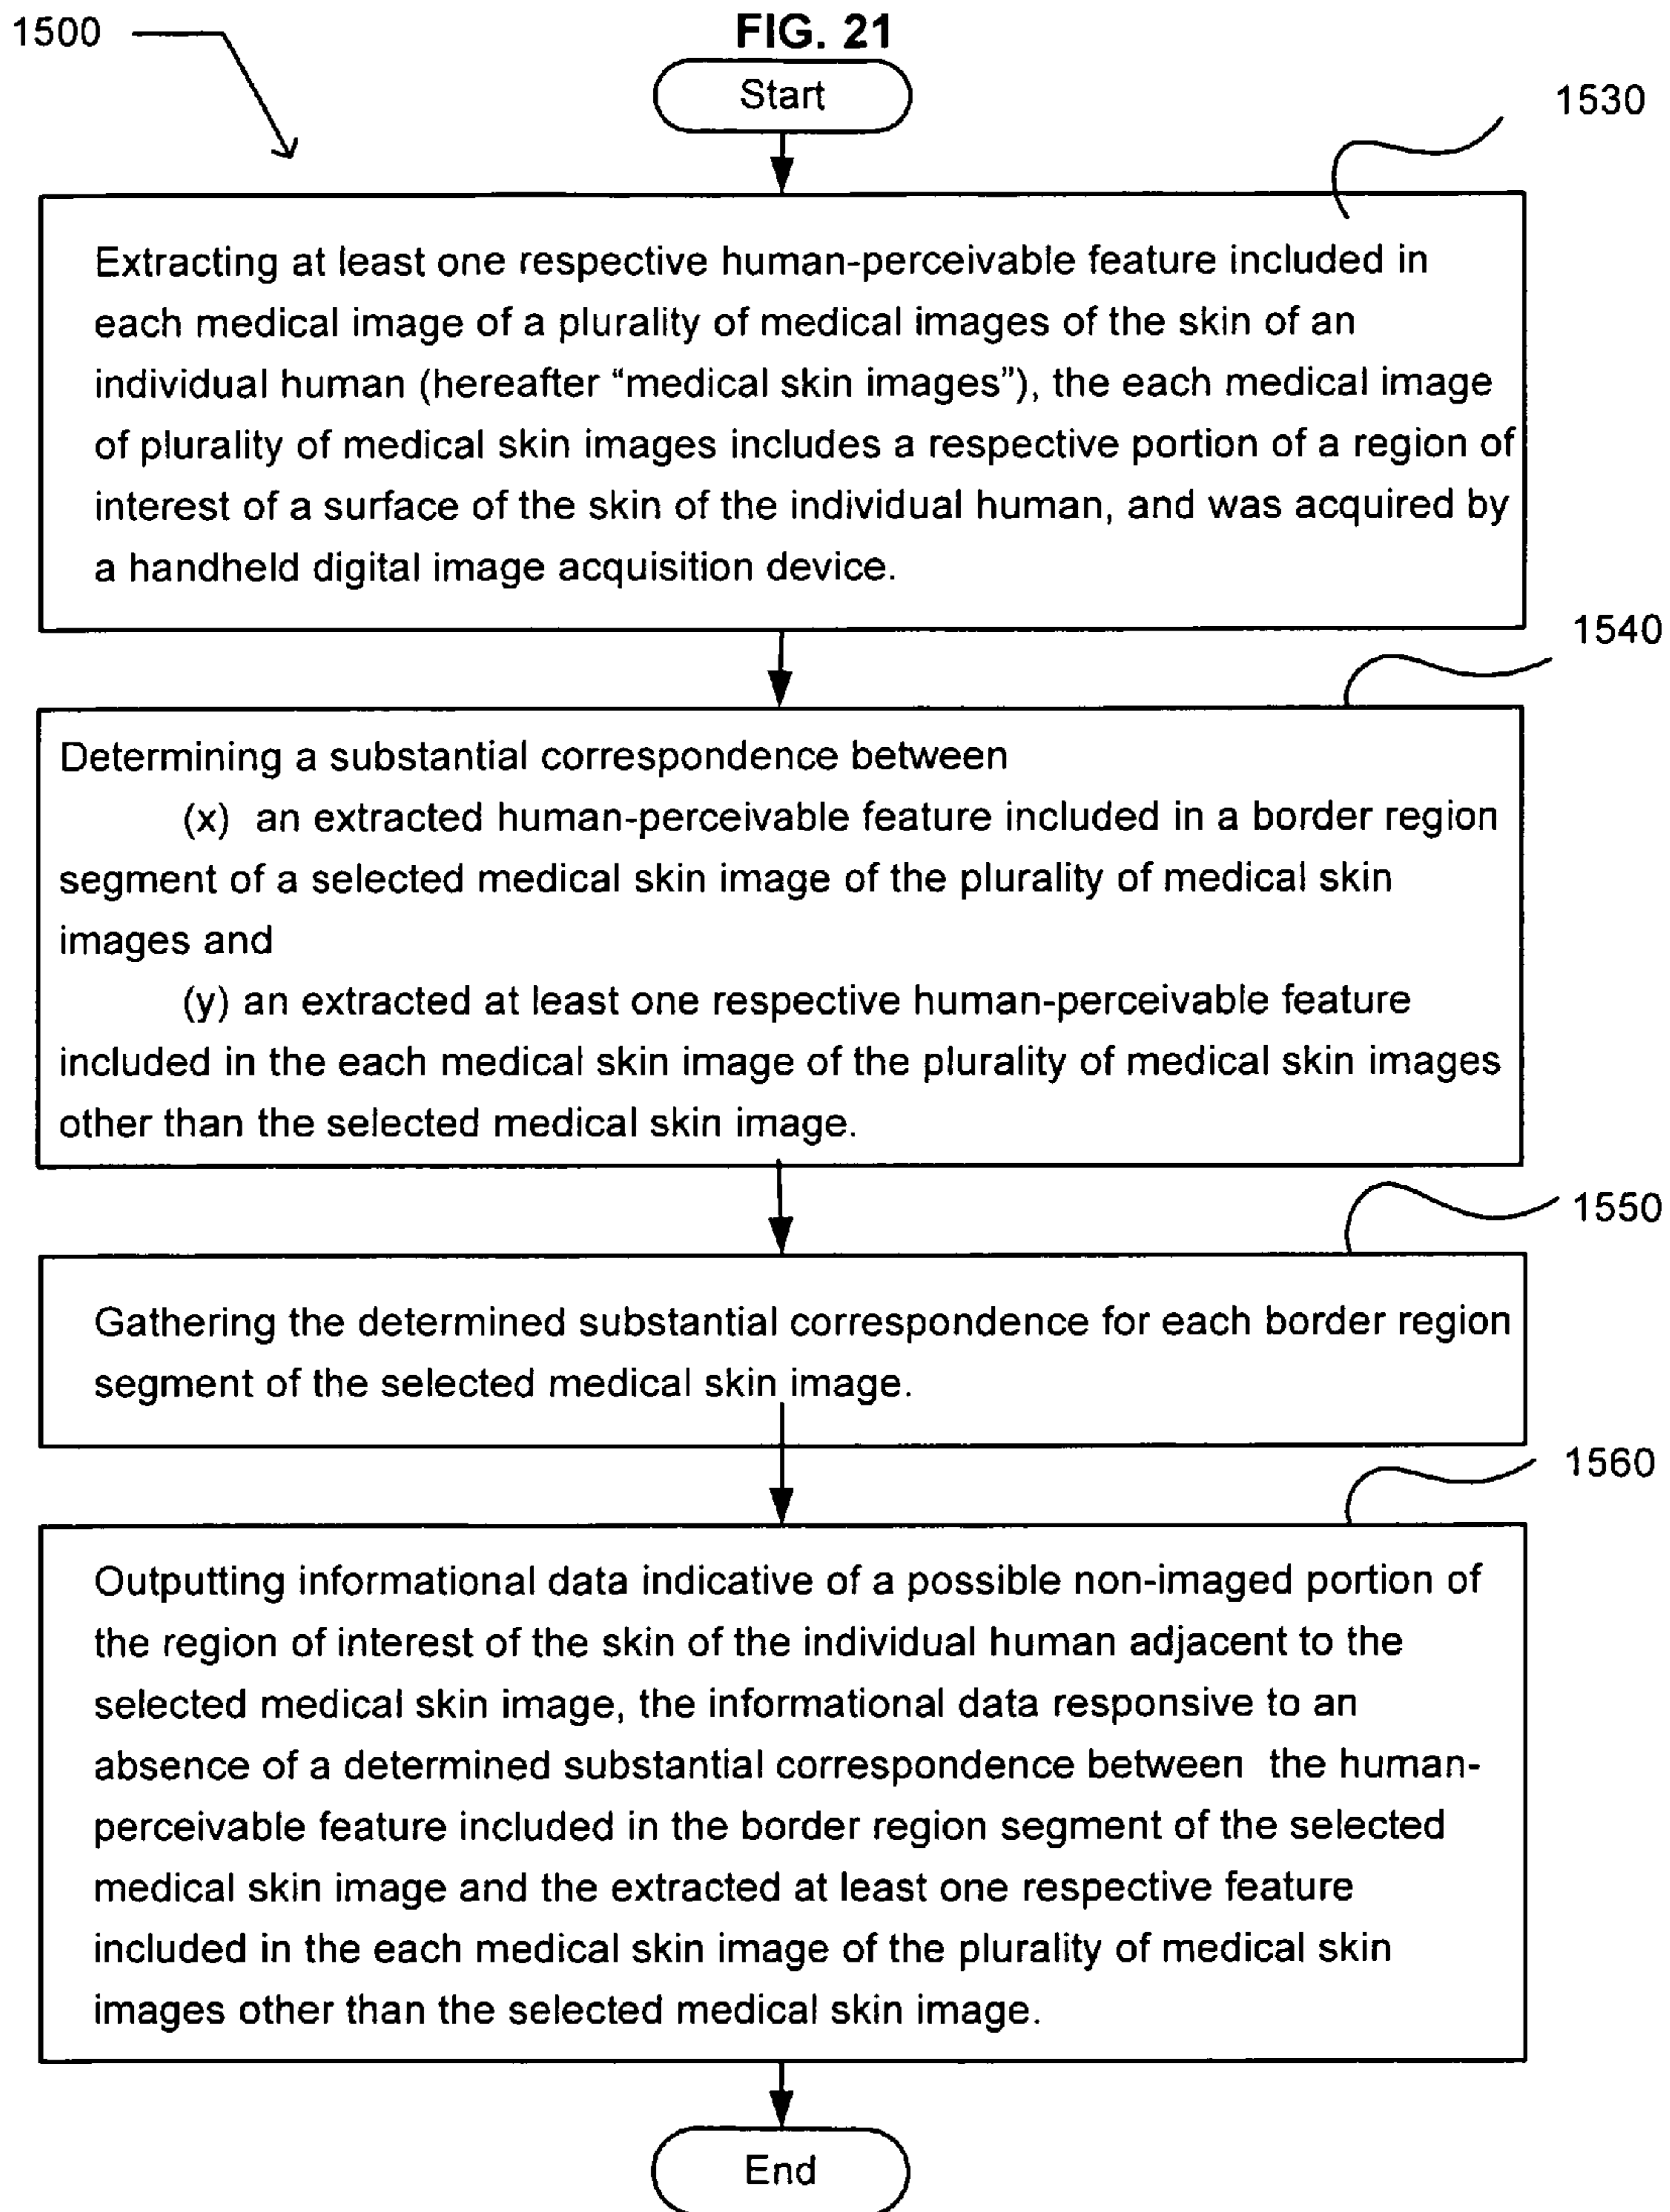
1500

FIG. 21

Start

1530

Extracting at least one respective human-perceivable feature included in each medical image of a plurality of medical images of the skin of an individual human (hereafter “medical skin images”), the each medical image of plurality of medical skin images includes a respective portion of a region of interest of a surface of the skin of the individual human, and was acquired by a handheld digital image acquisition device.

1540

Determining a substantial correspondence between

(x) an extracted human-perceivable feature included in a border region segment of a selected medical skin image of the plurality of medical skin images and

(y) an extracted at least one respective human-perceivable feature included in the each medical skin image of the plurality of medical skin images other than the selected medical skin image.

1550

Gathering the determined substantial correspondence for each border region segment of the selected medical skin image.

1560

Outputting informational data indicative of a possible non-imaged portion of the region of interest of the skin of the individual human adjacent to the selected medical skin image, the informational data responsive to an absence of a determined substantial correspondence between the human-perceivable feature included in the border region segment of the selected medical skin image and the extracted at least one respective feature included in the each medical skin image of the plurality of medical skin images other than the selected medical skin image.

End